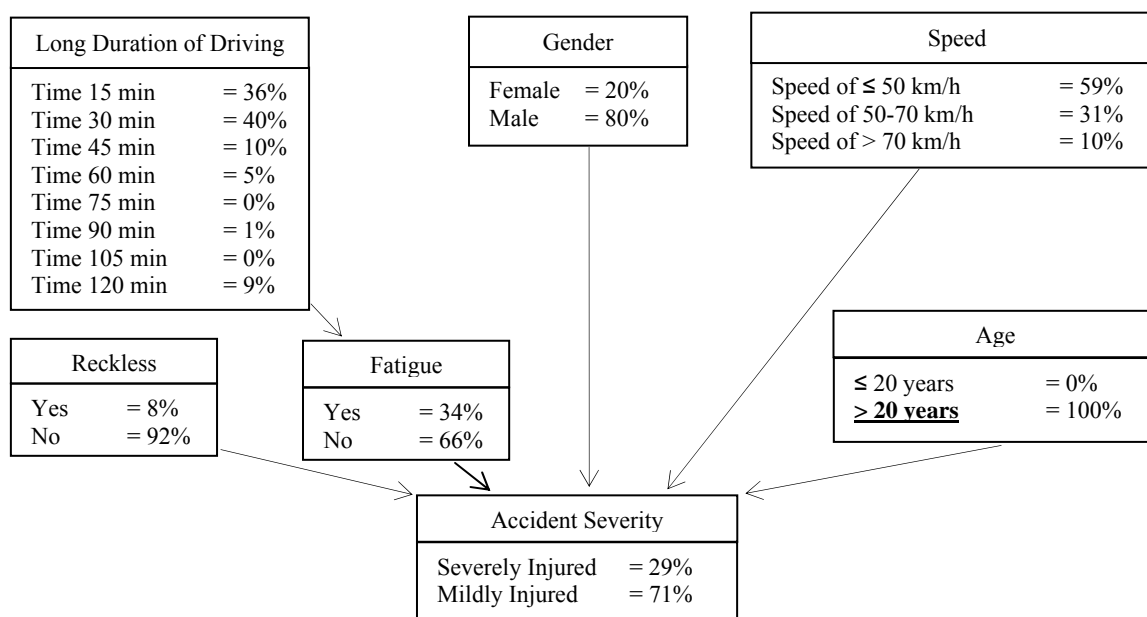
Long Duration of Driving

| Time 15 min | = 36% |
|---|---|
| Time 30 min | = 40% |
| Time 45 min | = 10% |
| Time 60 min | = 5% |
| Time 75 min | = 0% |
| Time 90 min | = 1% |
| Time 105 min | = 0% |
| Time 120 min | = 9% |

Gender

| Female | = 20% |
|---|---|
| Male | = 80% |

Speed

| Speed of ≤ 50 km/h | = 59% |
|---|---|
| Speed of 50-70 km/h | = 31% |
| Speed of > 70 km/h | = 10% |

Reckless

| Yes | = 8% |
|---|---|
| No | = 92% |

Fatigue

| Yes | = 34% |
|---|---|
| No | = 66% |

Age

| ≤ 20 years | = 0% |
|---|---|
| **> 20 years** | = 100% |

Accident Severity

| Severely Injured | = 29% |
|---|---|
| Mildly Injured | = 71% |